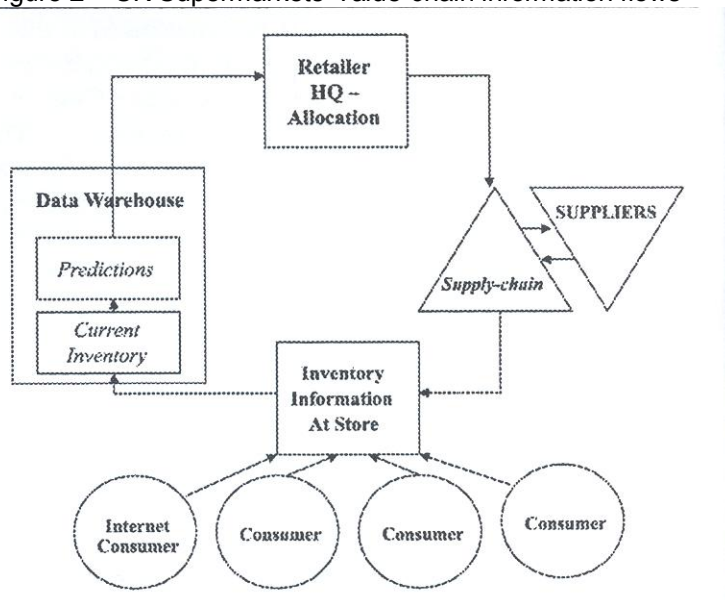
igure 2 – UK Supermarkets' Value-chain information flows

Retailer HQ – Allocation

Data Warehouse

Predictions

Current Inventory

SUPPLIERS

Supply-chain

Inventory Information At Store

Internet Consumer

Consumer

Consumer

Consumer